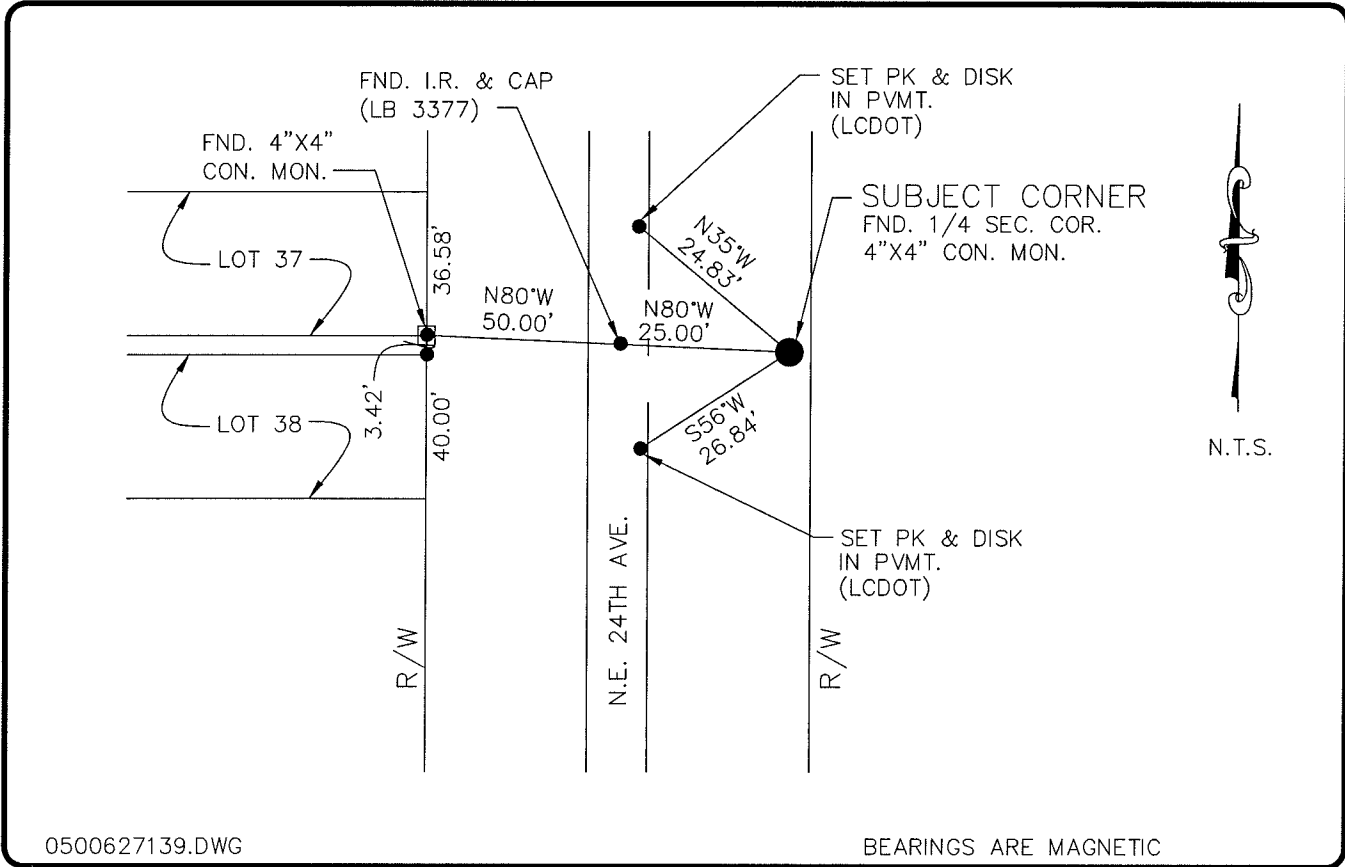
FND. I.R. & CAP
(LB 3377)

SET PK & DISK
IN PVMT.
(LCDOT)

FND. 4"X4"
CON. MON.

SUBJECT CORNER
FND. 1/4 SEC. COR.
4"X4" CON. MON.

LOT 37

36.58'

N35°W
24.83'

N80°W
50.00'

N80°W
25.00'

3.42'

LOT 38

40.00'

S56°W
26.84'

N.T.S.

SET PK & DISK
IN PVMT.
(LCDOT)

R/W

N.E. 24TH AVE.

R/W

0500627139.DWG

BEARINGS ARE MAGNETIC